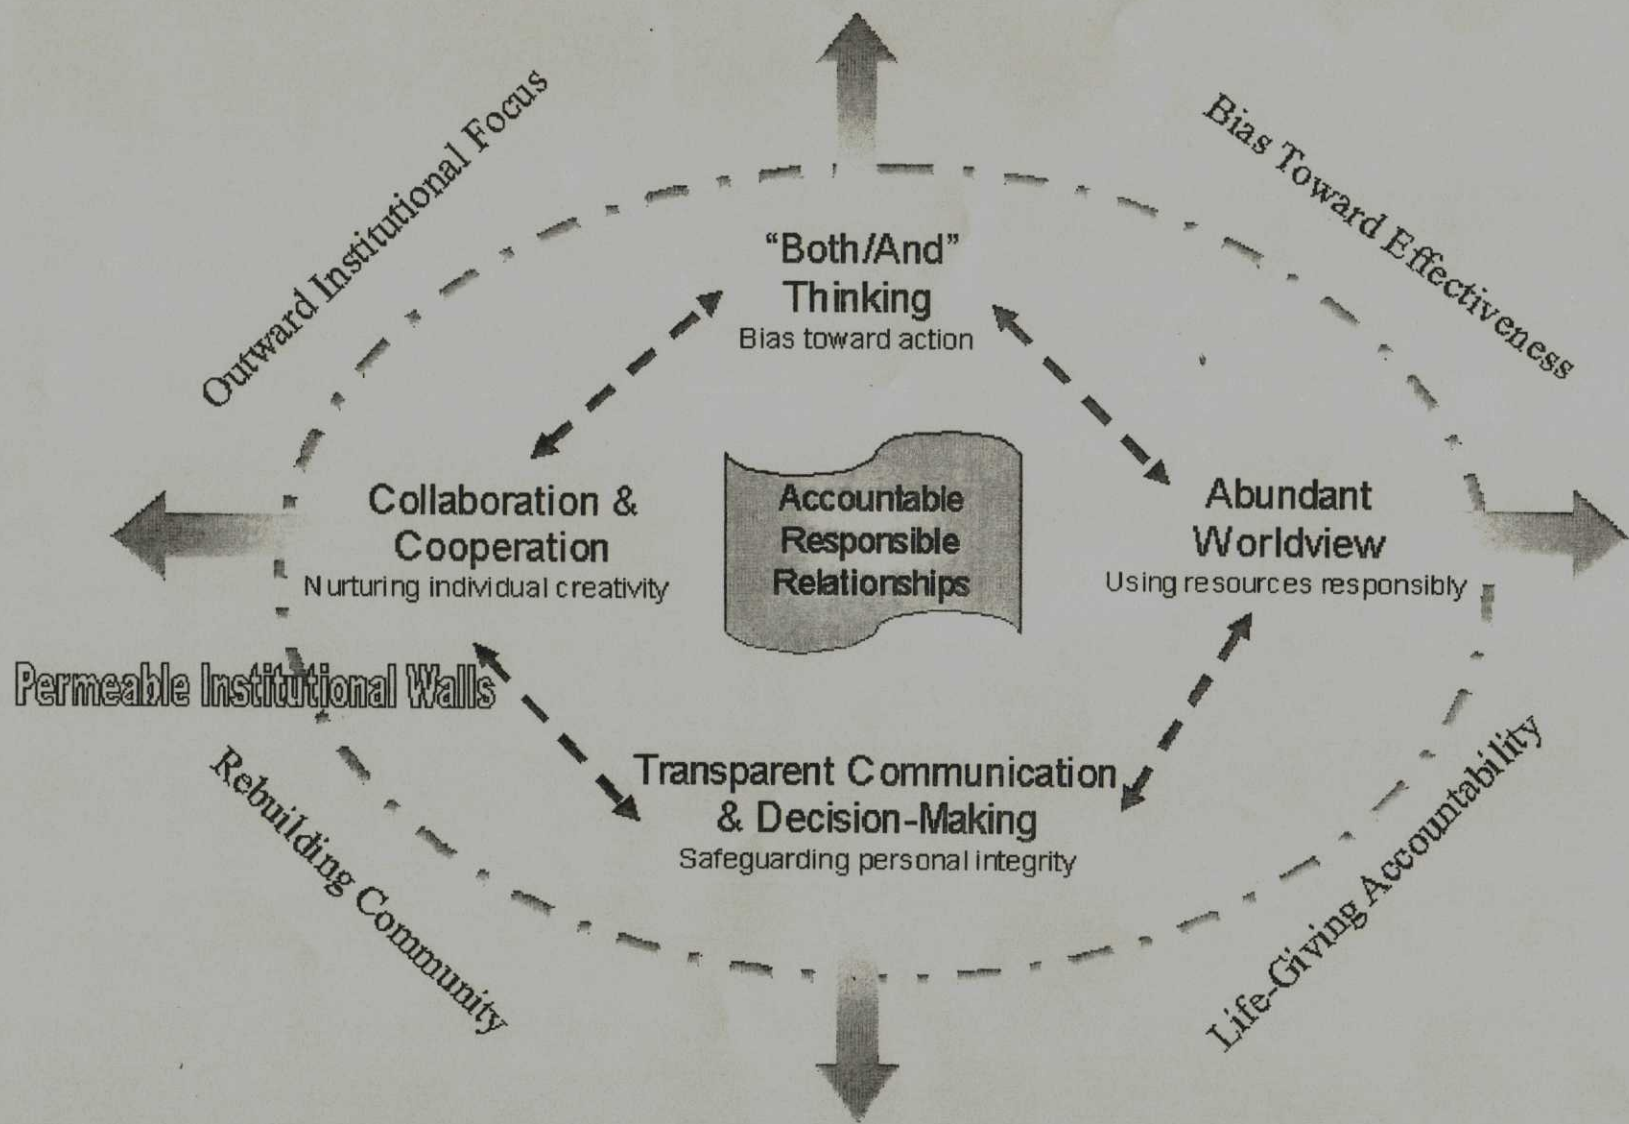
Outward Institutional Focus

Bias Toward Effectiveness

"Both/And" Thinking
Bias toward action

Collaboration & Cooperation
Nurturing individual creativity

Accountable Responsible Relationships

Abundant Worldview
Using resources responsibly

Permeable Institutional Walls

Transparent Communication & Decision-Making
Safeguarding personal integrity

Rebuilding Community

Life-Giving Accountability